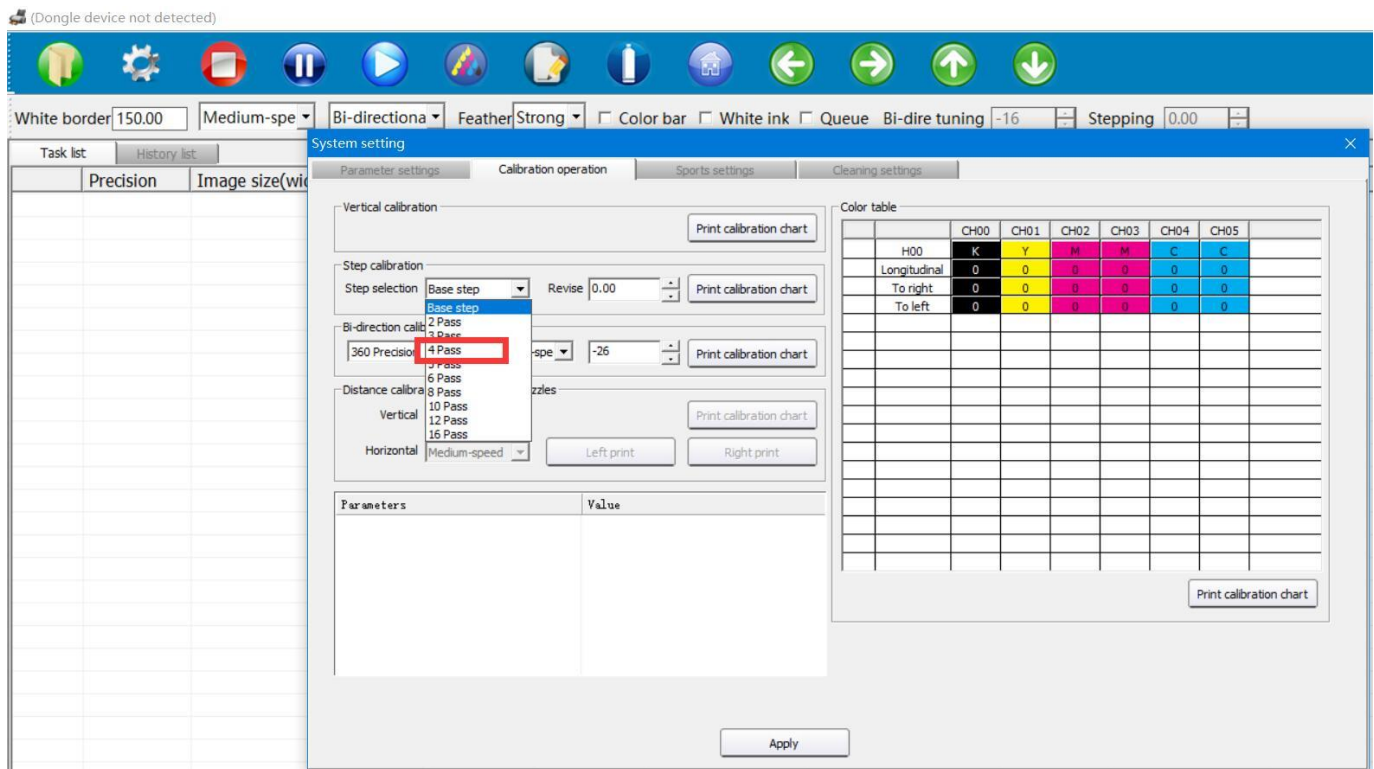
(Dongle device not detected)

White border 150.00 Medium-spe Bi-directiona Feather Strong ☐ Color bar ☐ White ink ☐ Queue Bi-dire tuning -16 Stepping 0.00

Task list History list

| | Precision | Image size(wi |
|---|---|---|

System setting

Parameter settings Calibration operation Sports settings Cleaning settings

Vertical calibration
Print calibration chart

Step calibration
Step selection Base step Revise 0.00 Print calibration chart

Base step
2 Pass
3 Pass
4 Pass
5 Pass
6 Pass
8 Pass
10 Pass
12 Pass
16 Pass

Bi-direction calib
360 Precisio -spe -26 Print calibration chart

Distance calibra zzles
Vertical Print calibration chart
Horizontal Medium-speed Left print Right print

| Parameters | Value |
|---|---|

Color table

| | CH00 | CH01 | CH02 | CH03 | CH04 | CH05 |
|---|---|---|---|---|---|---|
| H00 | K | Y | M | M | C | C |
| Longitudinal | 0 | 0 | 0 | 0 | 0 | 0 |
| To right | 0 | 0 | 0 | 0 | 0 | 0 |
| To left | 0 | 0 | 0 | 0 | 0 | 0 |

Print calibration chart

Apply